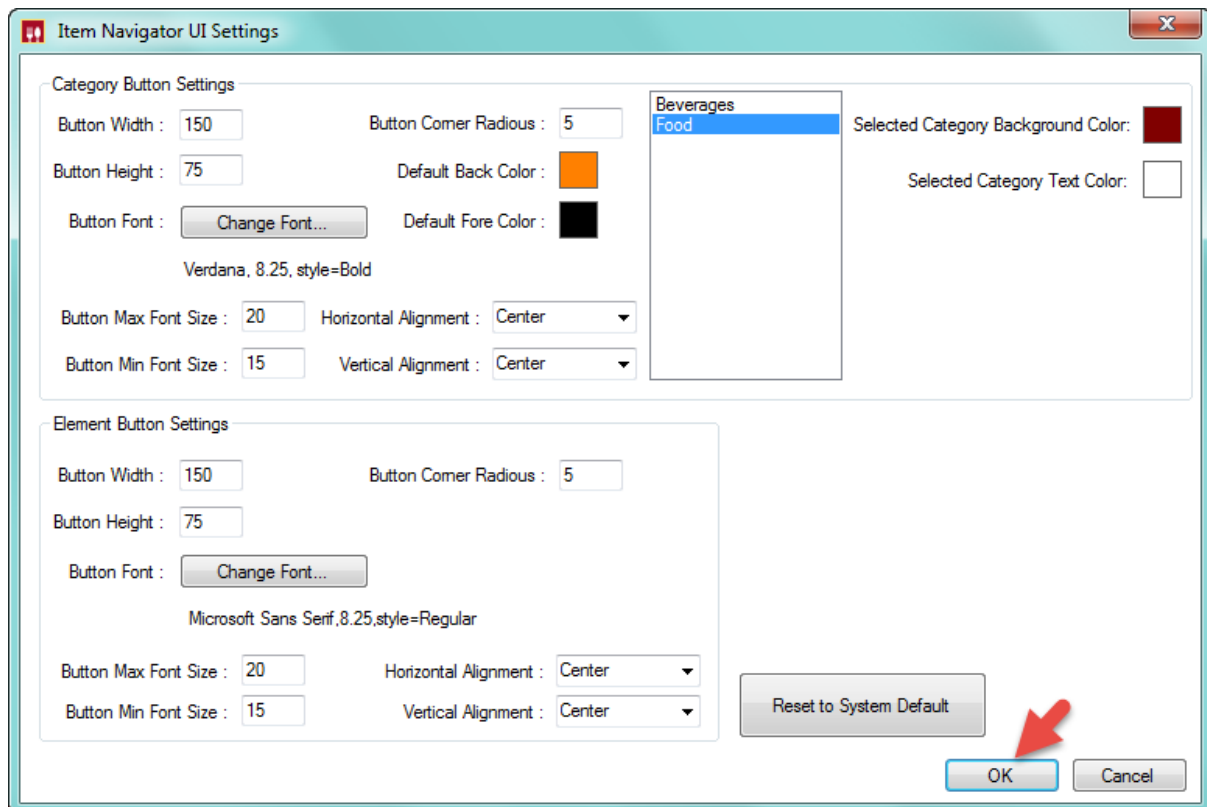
Item Navigator UI Settings

Category Button Settings

Button Width : 150
Button Corner Radious : 5
Button Height : 75
Default Back Color :
Button Font : Change Font...
Default Fore Color :
Verdana, 8.25, style=Bold
Button Max Font Size : 20
Horizontal Alignment : Center
Button Min Font Size : 15
Vertical Alignment : Center

Beverages
Food

Selected Category Background Color:
Selected Category Text Color:

Element Button Settings

Button Width : 150
Button Corner Radious : 5
Button Height : 75
Button Font : Change Font...
Microsoft Sans Serif,8.25,style=Regular
Button Max Font Size : 20
Horizontal Alignment : Center
Button Min Font Size : 15
Vertical Alignment : Center

Reset to System Default

OK
Cancel